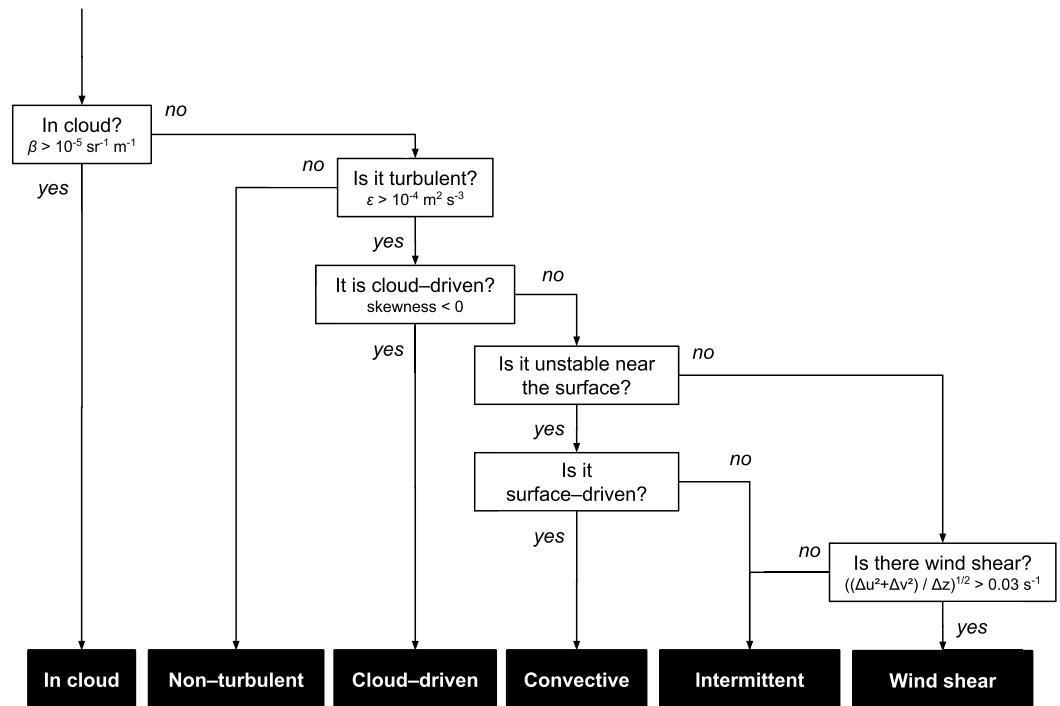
In cloud?
$\beta > 10^{-5}$ sr$^{-1}$ m$^{-1}$

no

yes

Is it turbulent?
$\varepsilon > 10^{-4}$ m$^2$ s$^{-3}$

no

yes

It is cloud–driven?
skewness < 0

no

yes

Is it unstable near the surface?

no

yes

Is it surface–driven?

no

yes

no

Is there wind shear?
$((\Delta u^2+\Delta v^2) / \Delta z)^{1/2} > 0.03$ s$^{-1}$

yes

In cloud

Non–turbulent

Cloud–driven

Convective

Intermittent

Wind shear